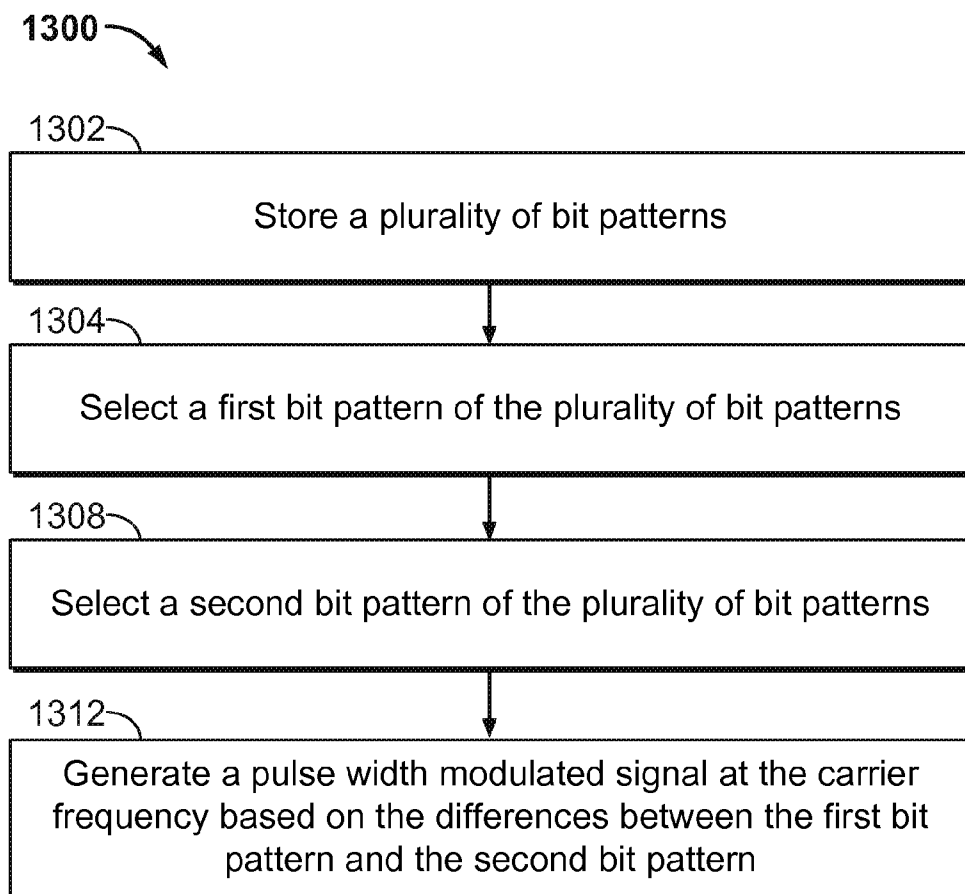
1300

1302

Store a plurality of bit patterns

1304

Select a first bit pattern of the plurality of bit patterns

1308

Select a second bit pattern of the plurality of bit patterns

1312

Generate a pulse width modulated signal at the carrier frequency based on the differences between the first bit pattern and the second bit pattern